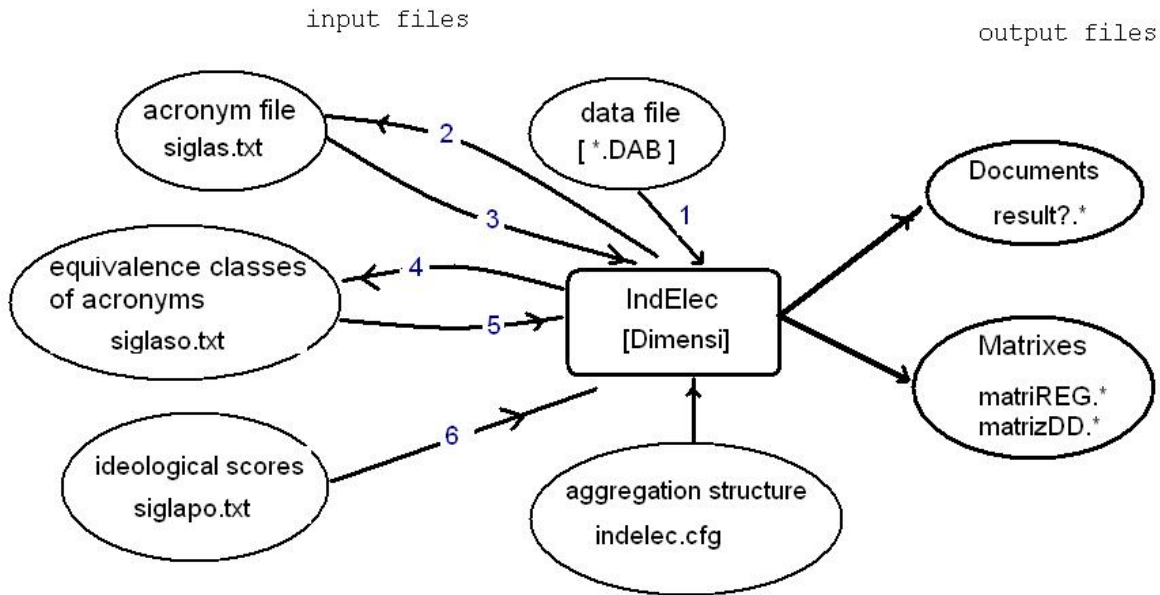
input files

output files

acronym file
siglas.txt

data file
[ *.DAB ]

2

3

1

Documents
result?.*

equivalence classes of acronyms
siglaso.txt

4

5

IndElec
[Dimensi]

Matrixes
matriREG.*
matrizDD.*

6

ideological scores
siglapo.txt

aggregation structure
indelec.cfg